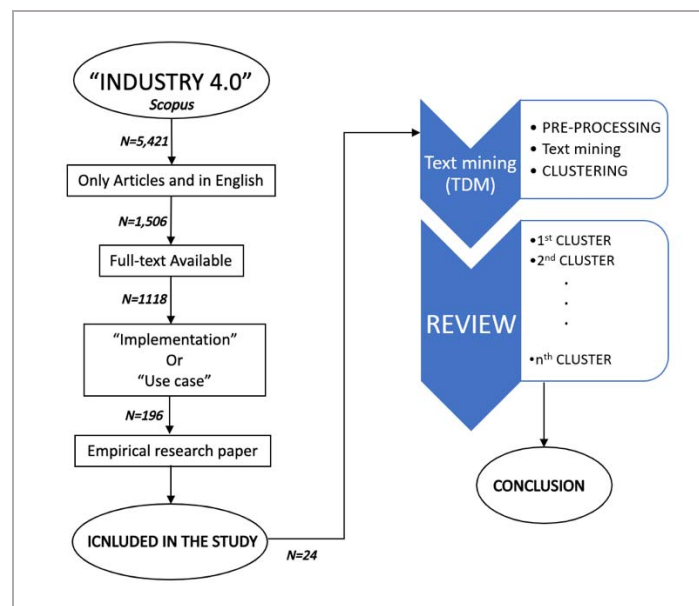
"INDUSTRY 4.0"
Scopus

N=5,421

Only Articles and in English

N=1,506

Full-text Available

N=1118

"Implementation"
Or
"Use case"

N=196

Empirical research paper

ICNLUDED IN THE STUDY

N=24

Text mining (TDM)

• PRE-PROCESSING
• Text mining
• CLUSTERING

REVIEW

•1$^{st}$ CLUSTER
•2$^{nd}$ CLUSTER
.
.
.
•n$^{th}$ CLUSTER

CONCLUSION